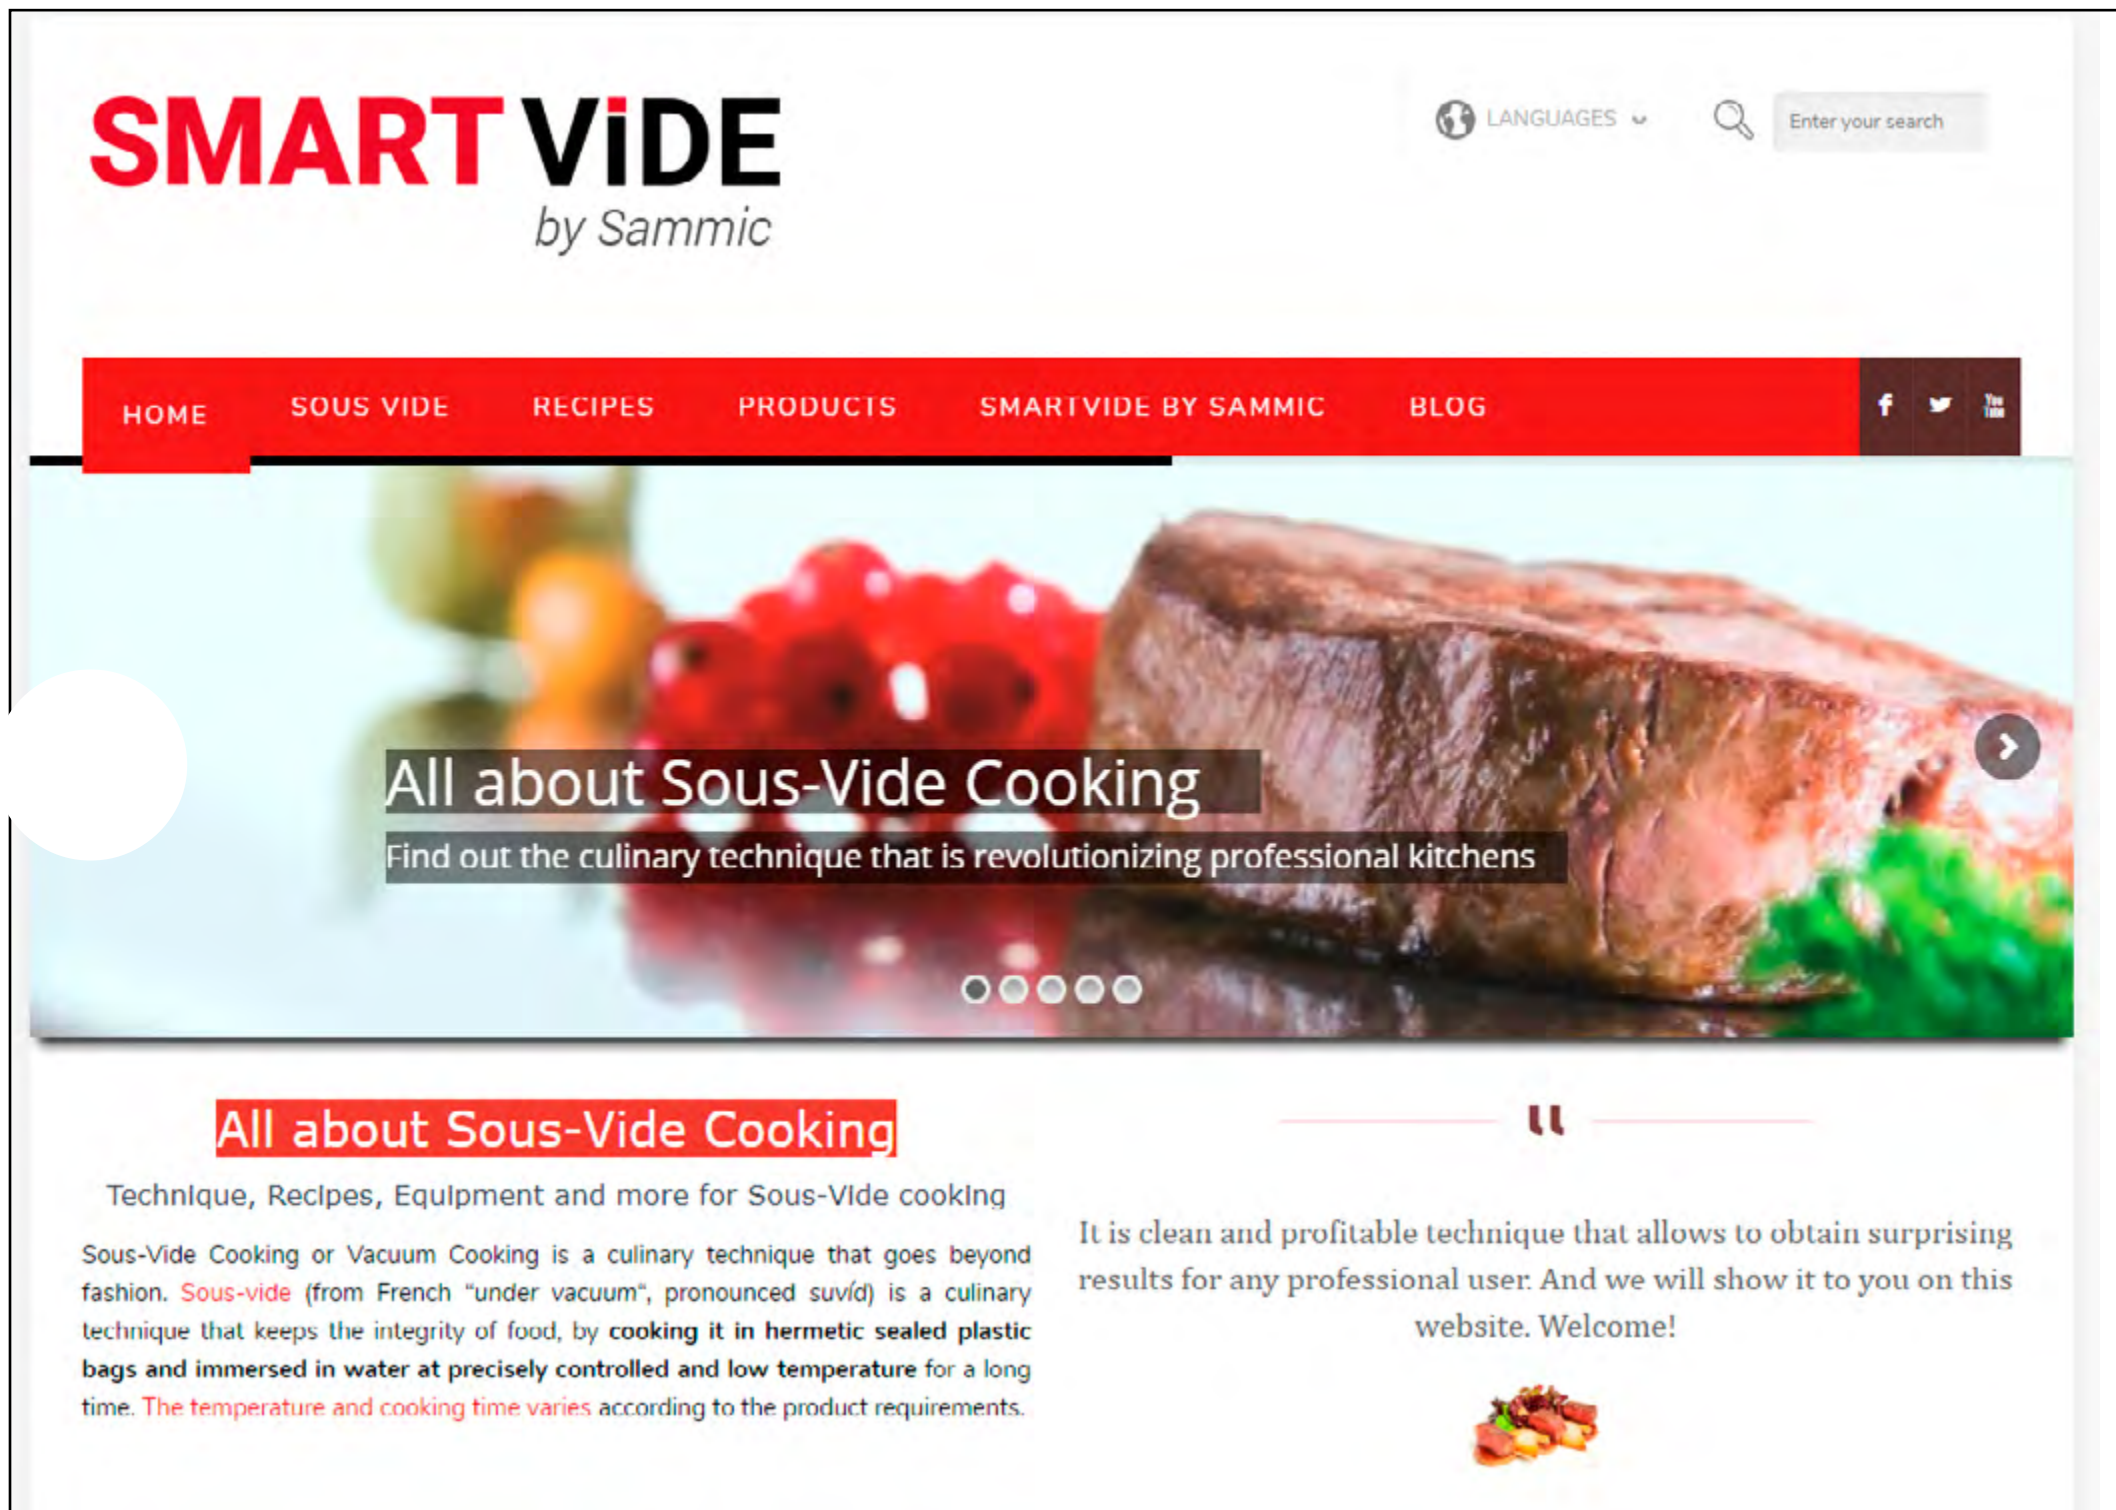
SMART ViDE
by Sammic

LANGUAGES

Enter your search

HOME SOUS VIDE RECIPES PRODUCTS SMARTVIDE BY SAMMIC BLOG

All about Sous-Vide Cooking

Find out the culinary technique that is revolutionizing professional kitchens

All about Sous-Vide Cooking

Technique, Recipes, Equipment and more for Sous-Vide cooking

Sous-Vide Cooking or Vacuum Cooking is a culinary technique that goes beyond fashion. Sous-vide (from French "under vacuum", pronounced suvíd) is a culinary technique that keeps the integrity of food, by cooking it in hermetic sealed plastic bags and immersed in water at precisely controlled and low temperature for a long time. The temperature and cooking time varies according to the product requirements.

"

It is clean and profitable technique that allows to obtain surprising results for any professional user. And we will show it to you on this website. Welcome!